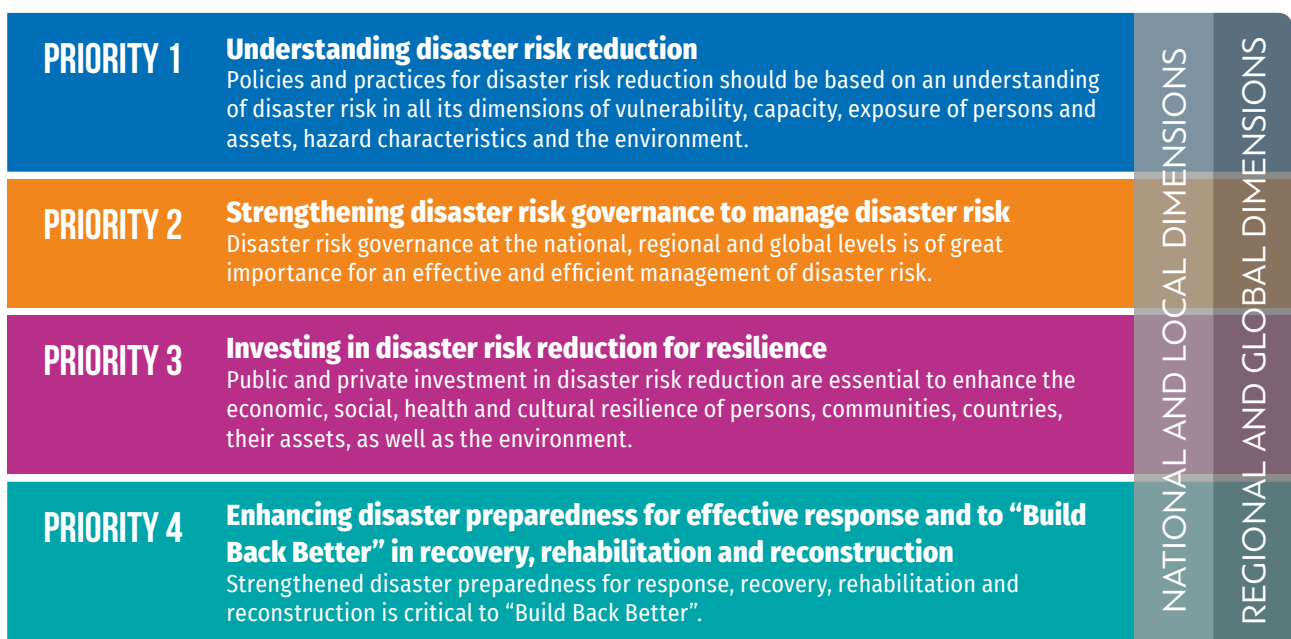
PRIORITY 1
Understanding disaster risk reduction
Policies and practices for disaster risk reduction should be based on an understanding of disaster risk in all its dimensions of vulnerability, capacity, exposure of persons and assets, hazard characteristics and the environment.

PRIORITY 2
Strengthening disaster risk governance to manage disaster risk
Disaster risk governance at the national, regional and global levels is of great importance for an effective and efficient management of disaster risk.

PRIORITY 3
Investing in disaster risk reduction for resilience
Public and private investment in disaster risk reduction are essential to enhance the economic, social, health and cultural resilience of persons, communities, countries, their assets, as well as the environment.

PRIORITY 4
Enhancing disaster preparedness for effective response and to "Build Back Better" in recovery, rehabilitation and reconstruction
Strengthened disaster preparedness for response, recovery, rehabilitation and reconstruction is critical to "Build Back Better".

NATIONAL AND LOCAL DIMENSIONS

REGIONAL AND GLOBAL DIMENSIONS